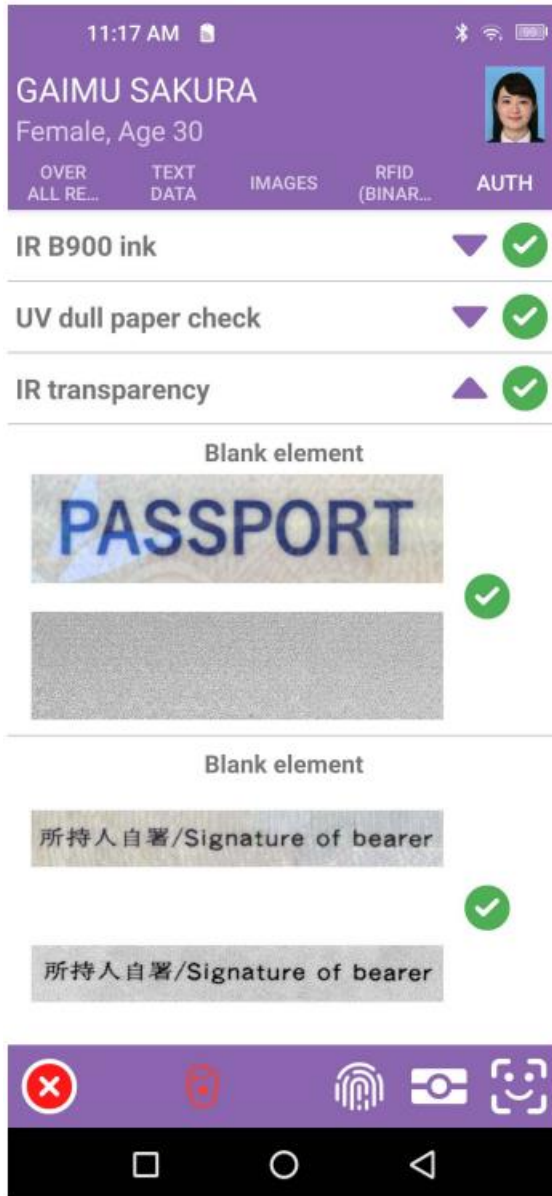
11:17 AM

GAIMU SAKURA
Female, Age 30

OVER ALL RE... TEXT DATA IMAGES RFID (BINAR... AUTH

IR B900 ink

UV dull paper check

IR transparency

Blank element

PASSPORT

Blank element

所持人自署/Signature of bearer

所持人自署/Signature of bearer